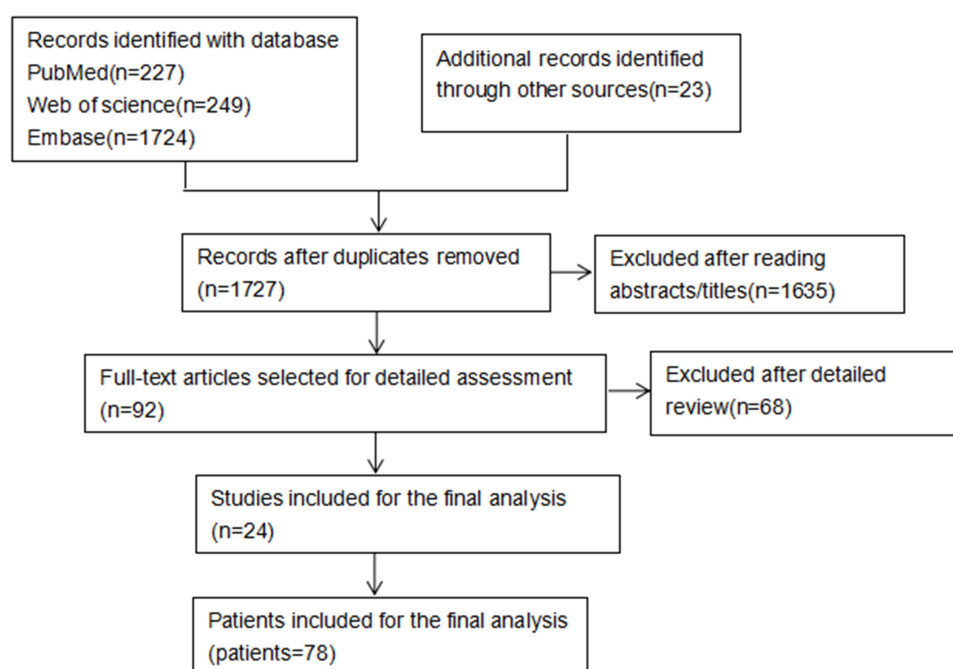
Records identified with database
PubMed(n=227)
Web of science(n=249)
Embase(n=1724)

Additional records identified through other sources(n=23)

Records after duplicates removed (n=1727)

Excluded after reading abstracts/titles(n=1635)

Full-text articles selected for detailed assessment (n=92)

Excluded after detailed review(n=68)

Studies included for the final analysis (n=24)

Patients included for the final analysis (patients=78)